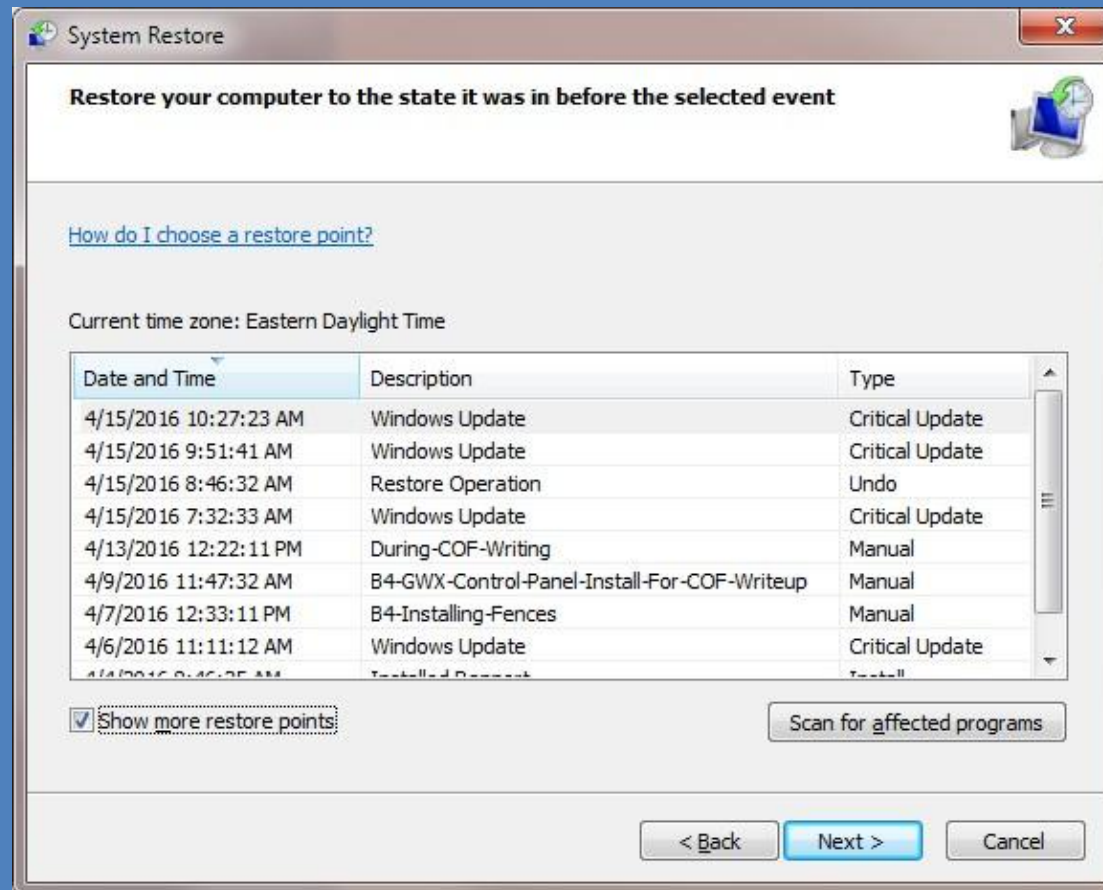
System Restore

Restore your computer to the state it was in before the selected event

How do I choose a restore point?

Current time zone: Eastern Daylight Time

| Date and Time | Description | Type |
|---|---|---|
| 4/15/2016 10:27:23 AM | Windows Update | Critical Update |
| 4/15/2016 9:51:41 AM | Windows Update | Critical Update |
| 4/15/2016 8:46:32 AM | Restore Operation | Undo |
| 4/15/2016 7:32:33 AM | Windows Update | Critical Update |
| 4/13/2016 12:22:11 PM | During-COF-Writing | Manual |
| 4/9/2016 11:47:32 AM | B4-GWX-Control-Panel-Install-For-COF-Writeup | Manual |
| 4/7/2016 12:33:11 PM | B4-Installing-Fences | Manual |
| 4/6/2016 11:11:12 AM | Windows Update | Critical Update |
| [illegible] | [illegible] | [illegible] |

Show more restore points

Scan for affected programs

< Back
Next >
Cancel